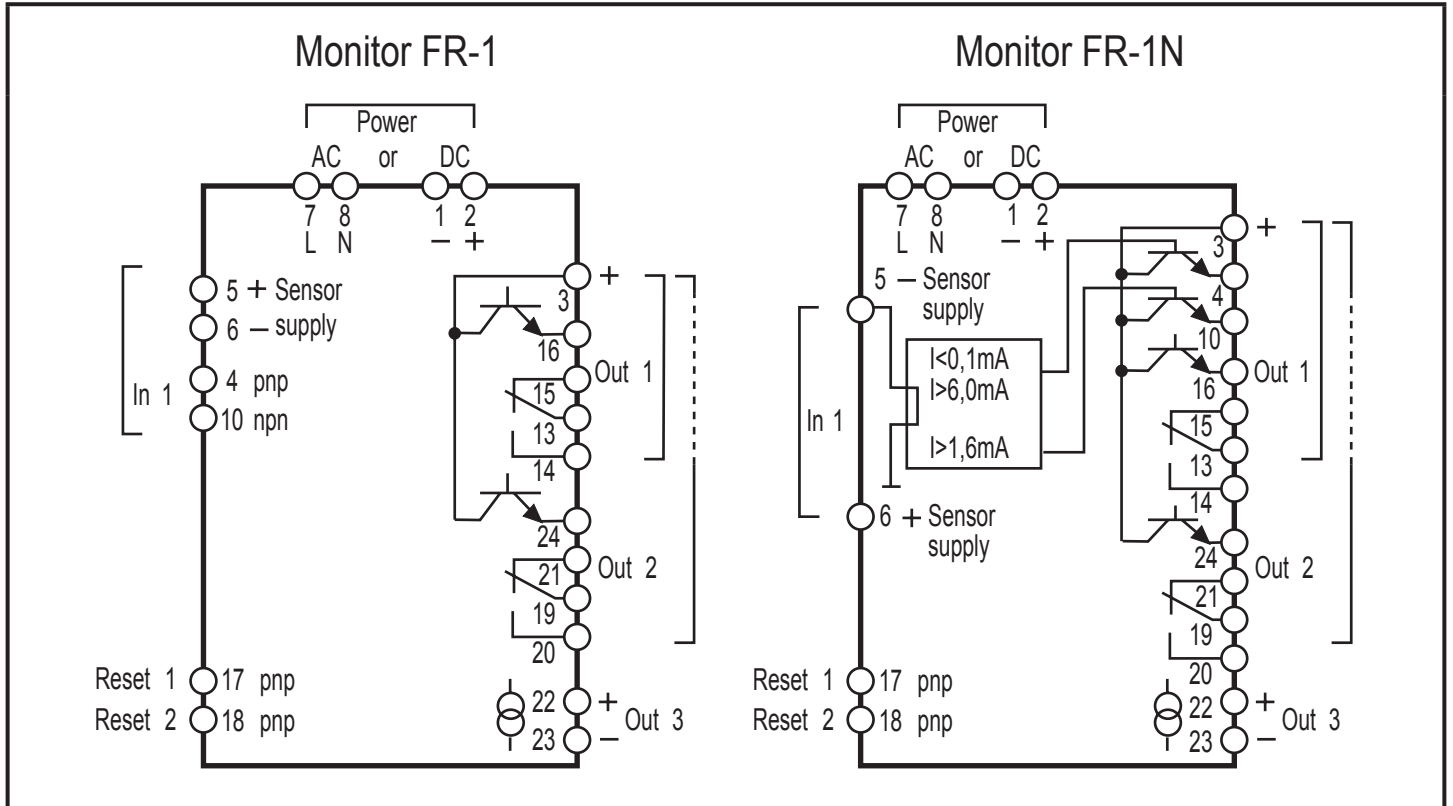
Monitor FR-1

Power
AC or DC
7 8 1 2
L N − +

5 + Sensor
6 − supply
In 1
4 pnp
10 npn

+
3
16
Out 1
15
13
14
24
Out 2
21
19
20

Reset 1 17 pnp
Reset 2 18 pnp

22 + Out 3
23 −

Monitor FR-1N

Power
AC or DC
7 8 1 2
L N − +

5 − Sensor supply
In 1
I<0,1mA
I>6,0mA
I>1,6mA
6 + Sensor supply

+
3
4
10
16
Out 1
15
13
14
24
Out 2
21
19
20

Reset 1 17 pnp
Reset 2 18 pnp

22 + Out 3
23 −